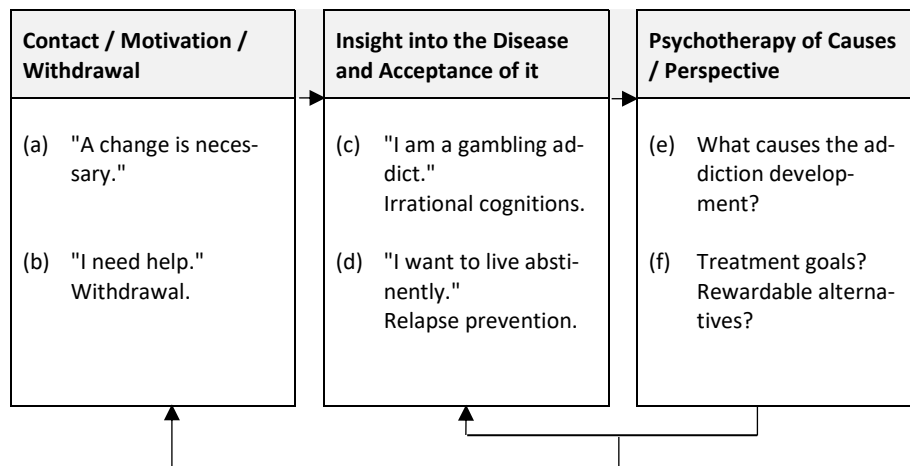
Contact / Motivation / Withdrawal

(a) "A change is necessary."

(b) "I need help." Withdrawal.

Insight into the Disease and Acceptance of it

(c) "I am a gambling addict." Irrational cognitions.

(d) "I want to live abstinently." Relapse prevention.

Psychotherapy of Causes / Perspective

(e) What causes the addiction development?

(f) Treatment goals? Rewardable alternatives?